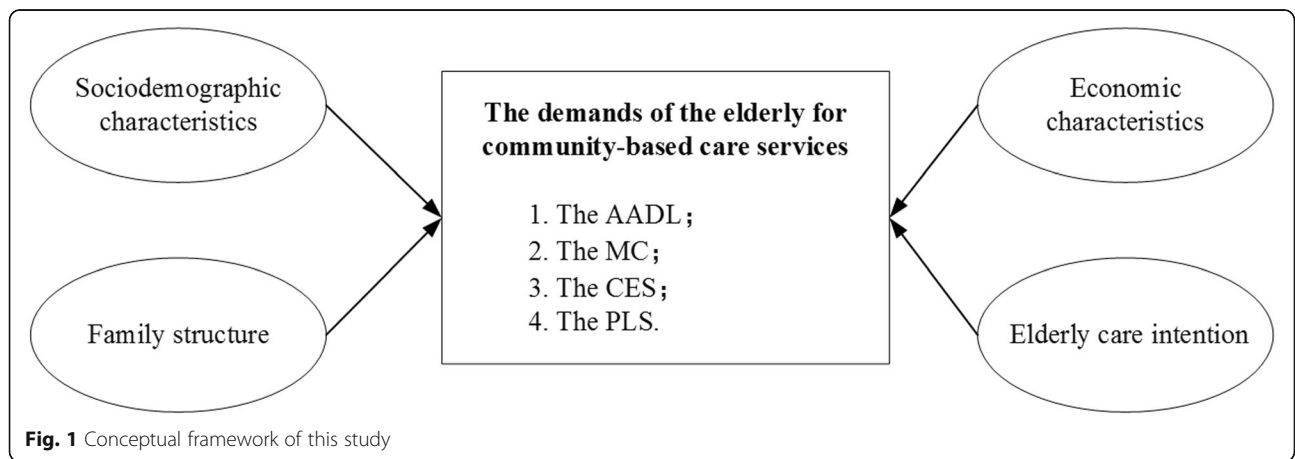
Sociodemographic characteristics

Family structure

The demands of the elderly for community-based care services

1. The AADL；
2. The MC；
3. The CES；
4. The PLS.

Economic characteristics

Elderly care intention

Fig. 1 Conceptual framework of this study